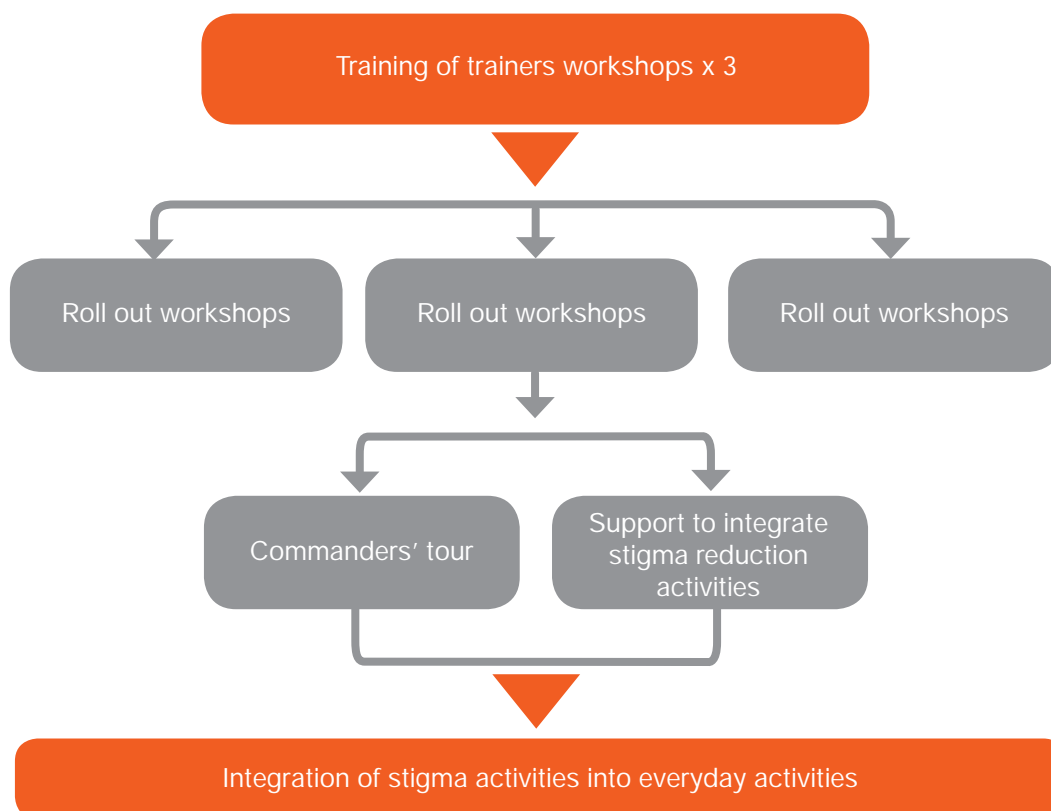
Training of trainers workshops x 3

Roll out workshops

Roll out workshops

Roll out workshops

Commanders' tour

Support to integrate stigma reduction activities

Integration of stigma activities into everyday activities